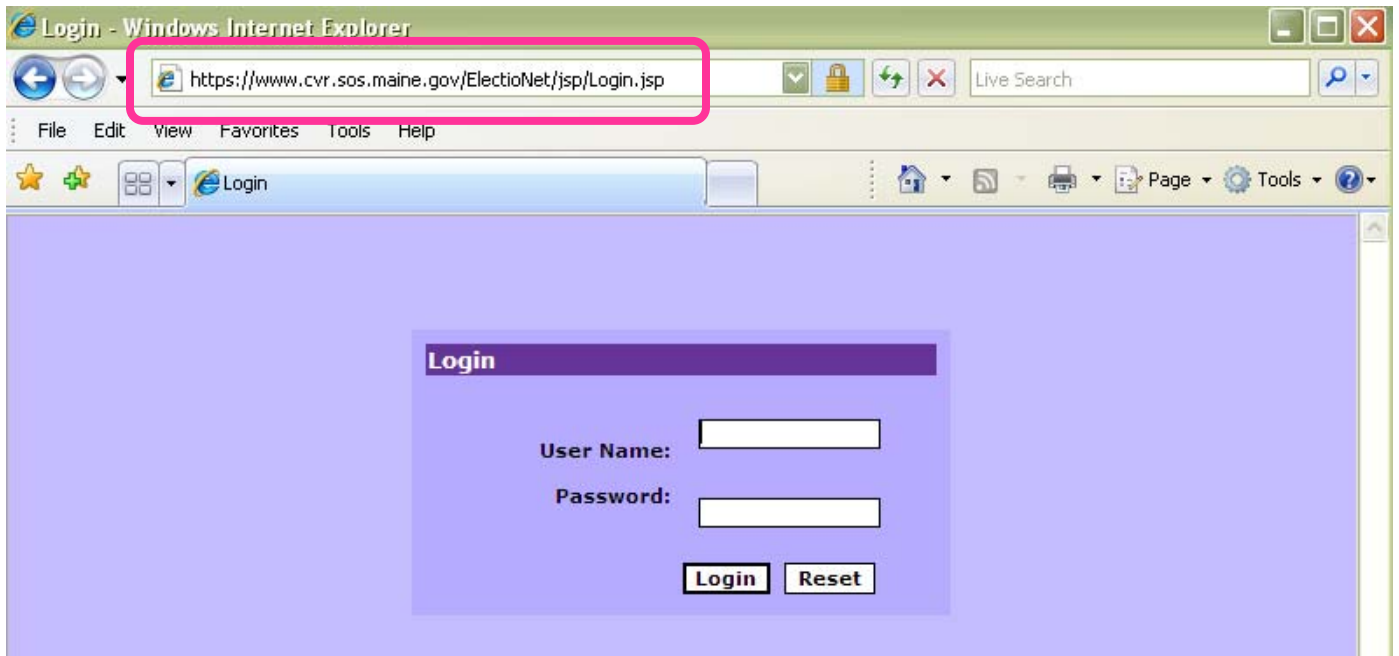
Login - Windows Internet Explorer

https://www.cvr.sos.maine.gov/ElectioNet/jsp/Login.jsp

Live Search

File Edit View Favorites Tools Help

Login

Page Tools

Login

User Name:

Password:

Login Reset